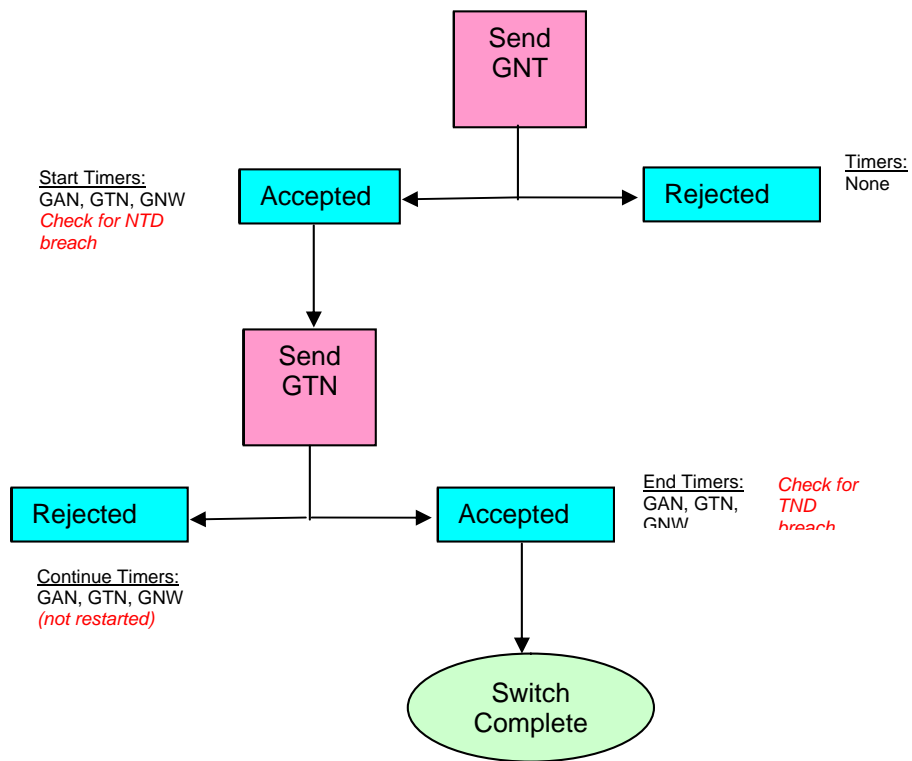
Send GNT

Start Timers:
GAN, GTN, GNW
Check for NTD breach

Accepted

Rejected

Timers:
None

Send GTN

Rejected

Accepted

End Timers:
GAN, GTN, GNW

Check for TND breach

Continue Timers:
GAN, GTN, GNW
(not restarted)

Switch Complete